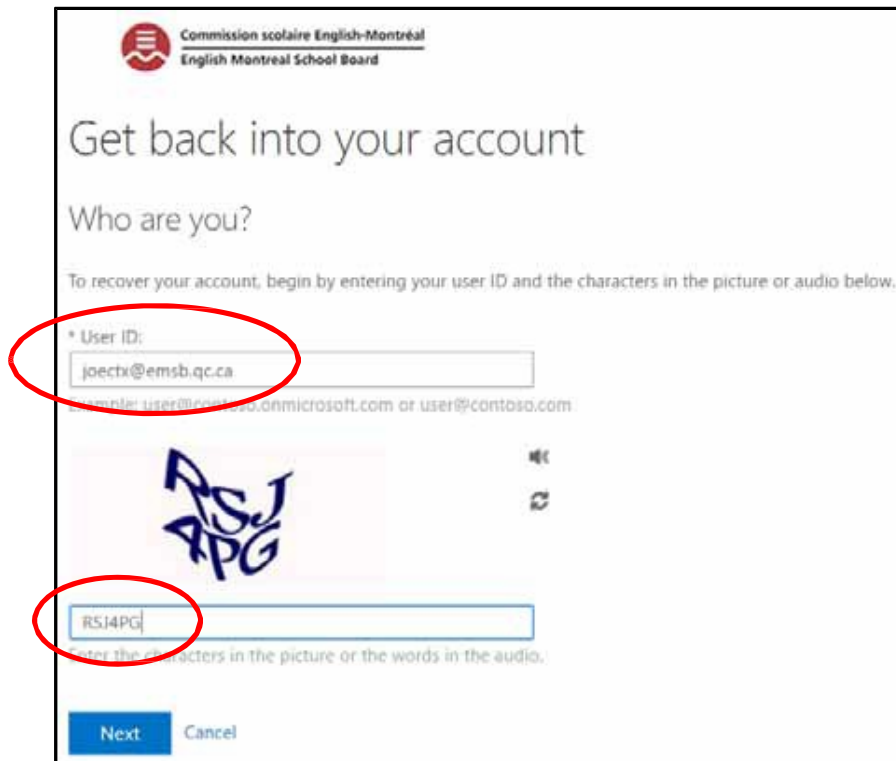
Commission scolaire English-Montréal
English Montreal School Board

Get back into your account

Who are you?

To recover your account, begin by entering your user ID and the characters in the picture or audio below.

* User ID:

joectx@emsb.qc.ca

Example: user@contoso.onmicrosoft.com or user@contoso.com

RSJ
4PG

RSJ4PG

Enter the characters in the picture or the words in the audio.

Next Cancel